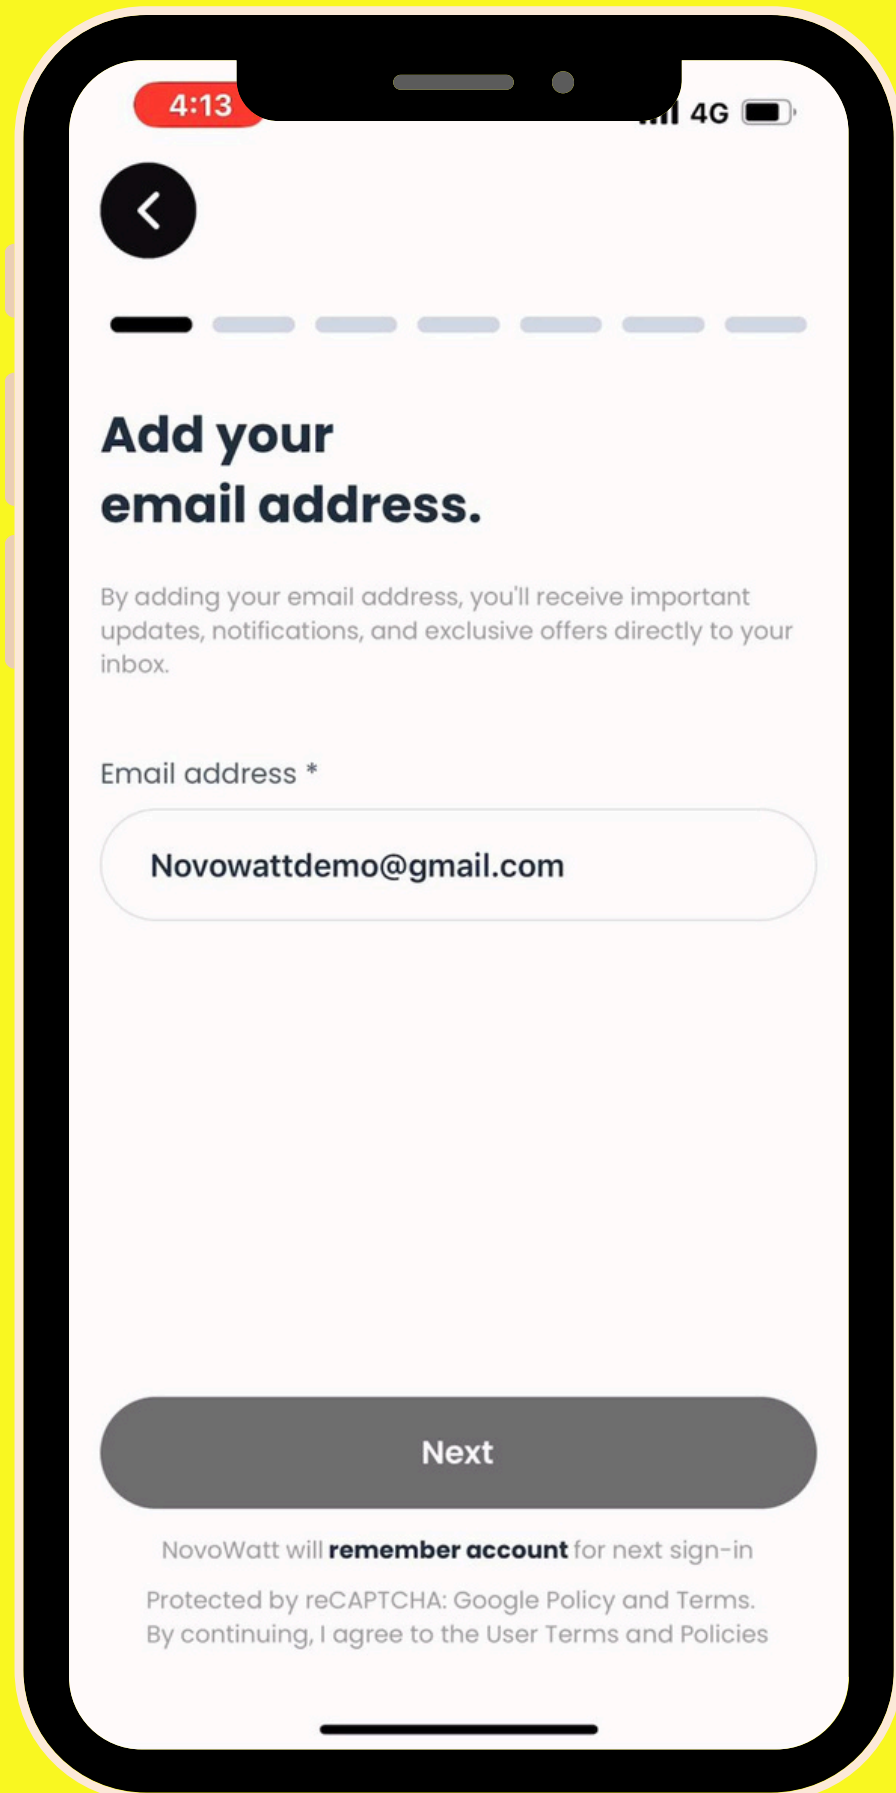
4:13

4G

Add your email address.

By adding your email address, you'll receive important updates, notifications, and exclusive offers directly to your inbox.

Email address *

Novowattdemo@gmail.com

Next

NovoWatt will **remember account** for next sign-in

Protected by reCAPTCHA: Google Policy and Terms.
By continuing, I agree to the User Terms and Policies